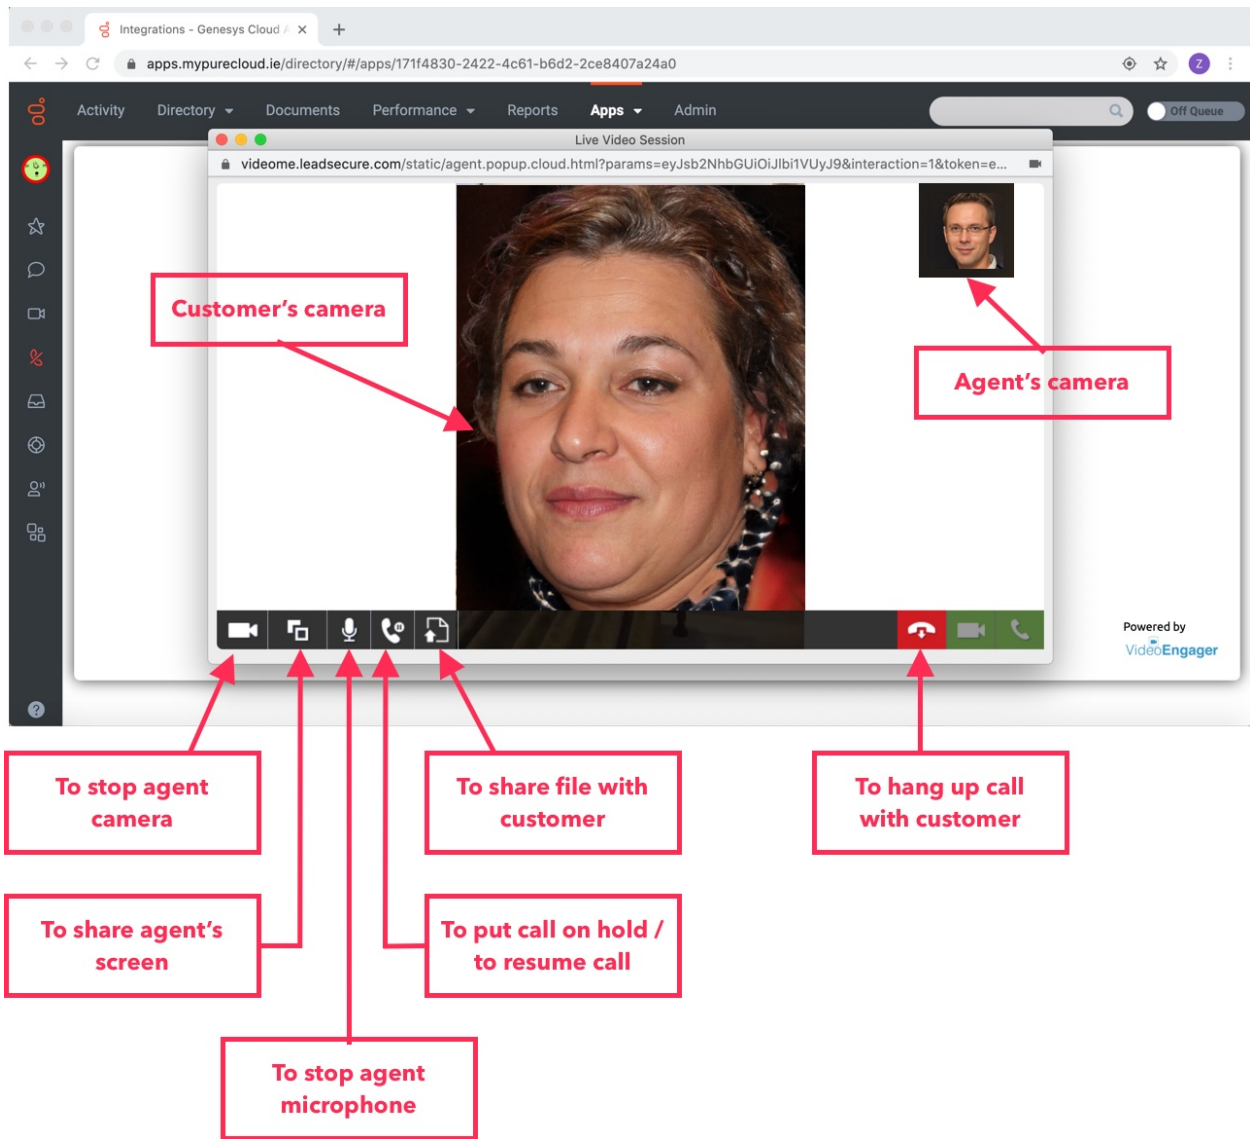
Integrations - Genesys Cloud

apps.mypurecloud.ie/directory/#/apps/171f4830-2422-4c61-b6d2-2ce8407a24a0

Activity Directory Documents Performance Reports Apps Admin

Off Queue

Live Video Session

videome.leadsecure.com/static/agent.popup.cloud.html?params=eyJsb2NhbGUiOiJlbi1VUyJ9&interaction=1&token=e...

Customer's camera

Agent's camera

Powered by VideoEngager

To stop agent camera

To share file with customer

To hang up call with customer

To share agent's screen

To put call on hold / to resume call

To stop agent microphone